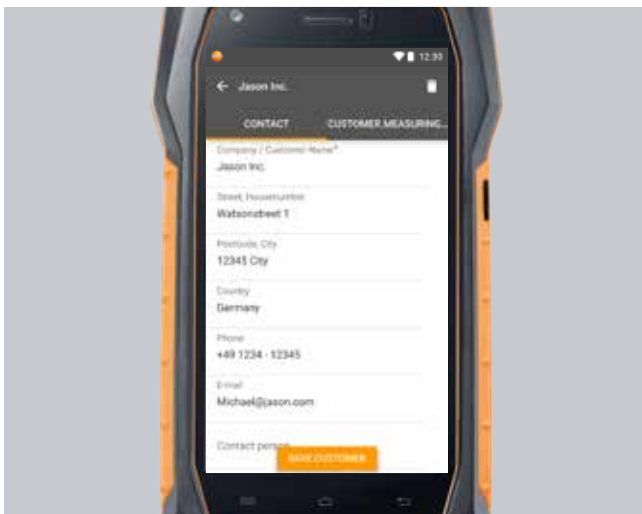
12:33

← Jason Inc.

CONTACT

CUSTOMER MEASURING...

Company / Customer Name*
Jason Inc.

Street, Housenumber
Watsonstreet 1

Postcode, City
12345 City

Country
Germany

Phone
+49 1234 - 12345

E-mail
Michael@jason.com

Contact person

SAVE CUSTOMER